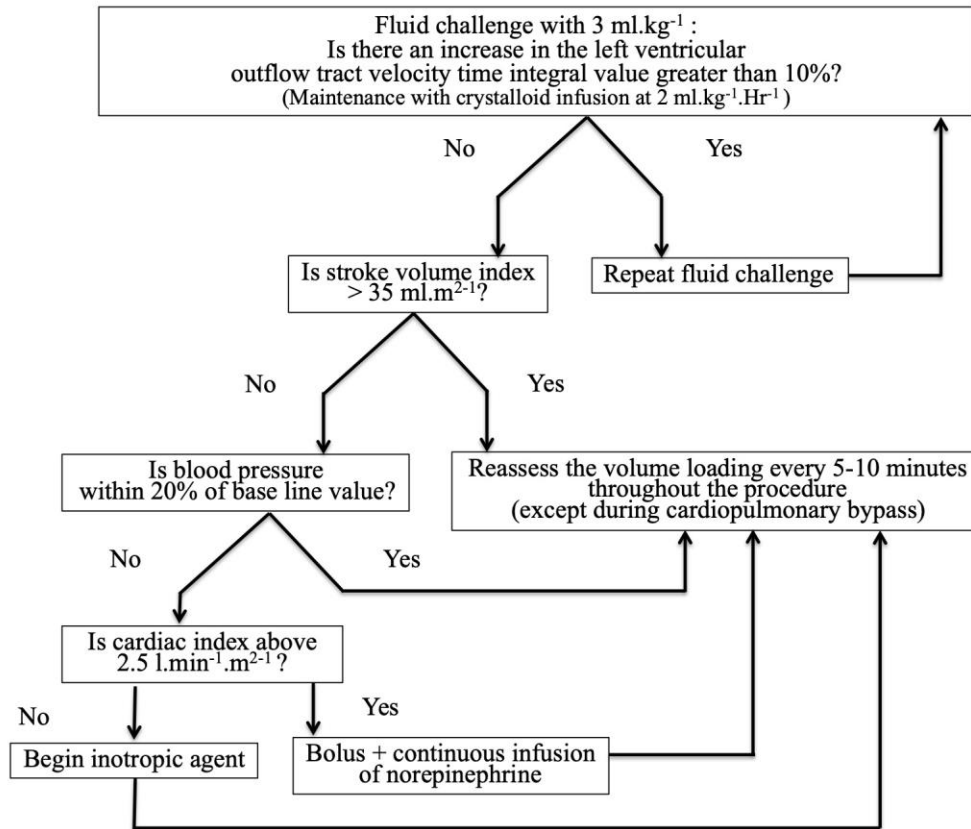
Fluid challenge with 3 ml.kg$^{-1}$ :
Is there an increase in the left ventricular outflow tract velocity time integral value greater than 10%?
(Maintenance with crystalloid infusion at 2 ml.kg$^{-1}$.Hr$^{-1}$)

No

Yes

Is stroke volume index > 35 ml.m$^{2-1}$?

Repeat fluid challenge

No

Yes

Is blood pressure within 20% of base line value?

Reassess the volume loading every 5-10 minutes throughout the procedure (except during cardiopulmonary bypass)

No

Yes

Is cardiac index above 2.5 l.min$^{-1}$.m$^{2-1}$ ?

No

Yes

Begin inotropic agent

Bolus + continuous infusion of norepinephrine